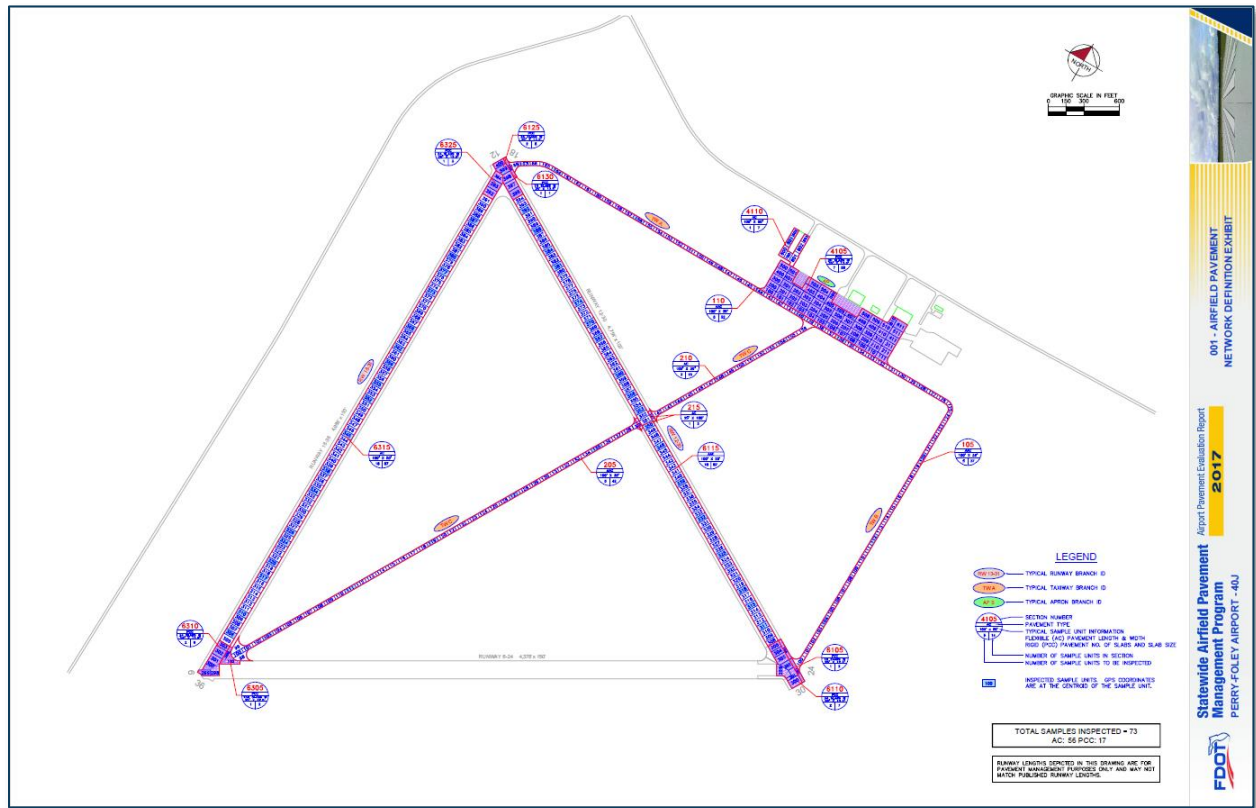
NORTH

GRAPHIC SCALE IN FEET
0 150 300 600

6325
6125
6130
4110
4105
110
210
215
6115
6315
205
105
6310
6305
6105
6110

RUNWAY 6-24 4,378' x 150'

LEGEND

RW1301 TYPICAL RUNWAY BRANCH ID
TWA TYPICAL TAXIWAY BRANCH ID
AP3 TYPICAL APRON BRANCH ID

4105
SECTION NUMBER
PAVEMENT TYPE
TYPICAL SAMPLE UNIT INFORMATION
FLEXIBLE (AC) PAVEMENT LENGTH & WIDTH
RIGID (PCC) PAVEMENT NO. OF SLABS AND SLAB SIZE
NUMBER OF SAMPLE UNITS IN SECTION
NUMBER OF SAMPLE UNITS TO BE INSPECTED

INSPECTED SAMPLE UNITS. GPS COORDINATES ARE AT THE CENTROID OF THE SAMPLE UNIT.

TOTAL SAMPLES INSPECTED = 73
AC: 56 PCC: 17

RUNWAY LENGTHS DEPICTED IN THIS DRAWING ARE FOR PAVEMENT MANAGEMENT PURPOSES ONLY AND MAY NOT MATCH PUBLISHED RUNWAY LENGTHS.

001 - AIRFIELD PAVEMENT NETWORK DEFINITION EXHIBIT

Airport Pavement Evaluation Report
2017

Statewide Airfield Pavement Management Program
PERRY-FOLEY AIRPORT - 40J

FDOT